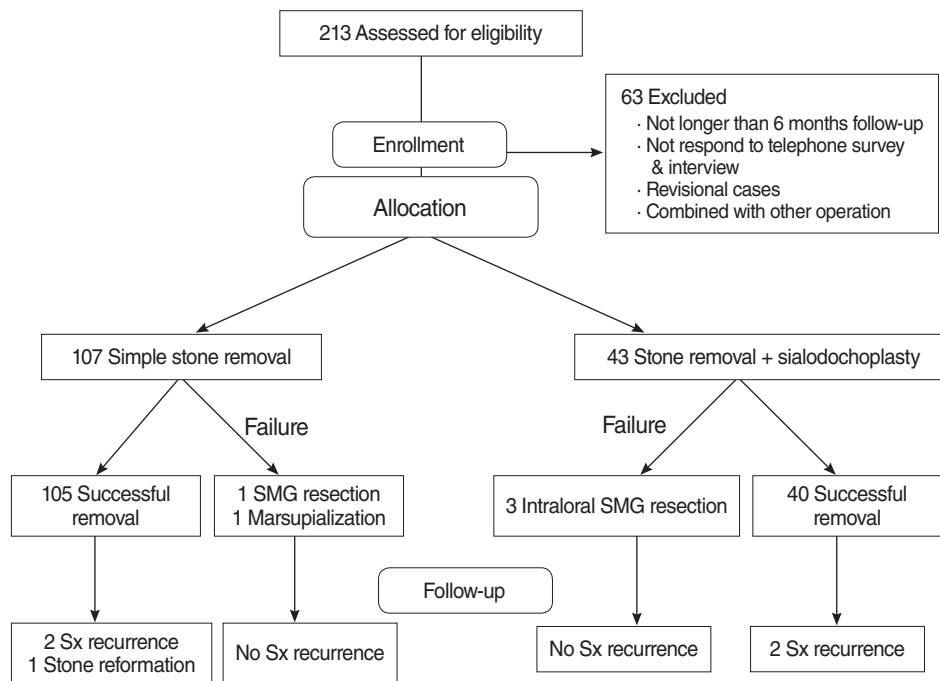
213 Assessed for eligibility

Enrollment

63 Excluded
· Not longer than 6 months follow-up
· Not respond to telephone survey & interview
· Revisional cases
· Combined with other operation

Allocation

107 Simple stone removal

43 Stone removal + sialodochoplasty

Failure

Failure

105 Successful removal

1 SMG resection
1 Marsupialization

3 Intraloral SMG resection

40 Successful removal

Follow-up

2 Sx recurrence
1 Stone reformation

No Sx recurrence

No Sx recurrence

2 Sx recurrence